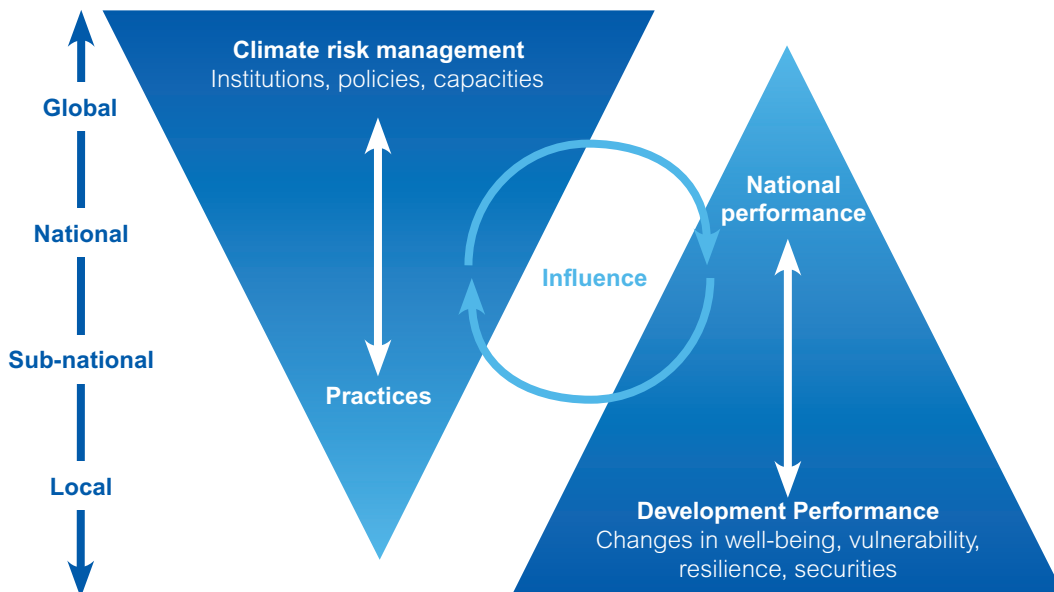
Global

National

Sub-national

Local

Climate risk management
Institutions, policies, capacities

Practices

Influence

National performance

Development Performance
Changes in well-being, vulnerability, resilience, securities